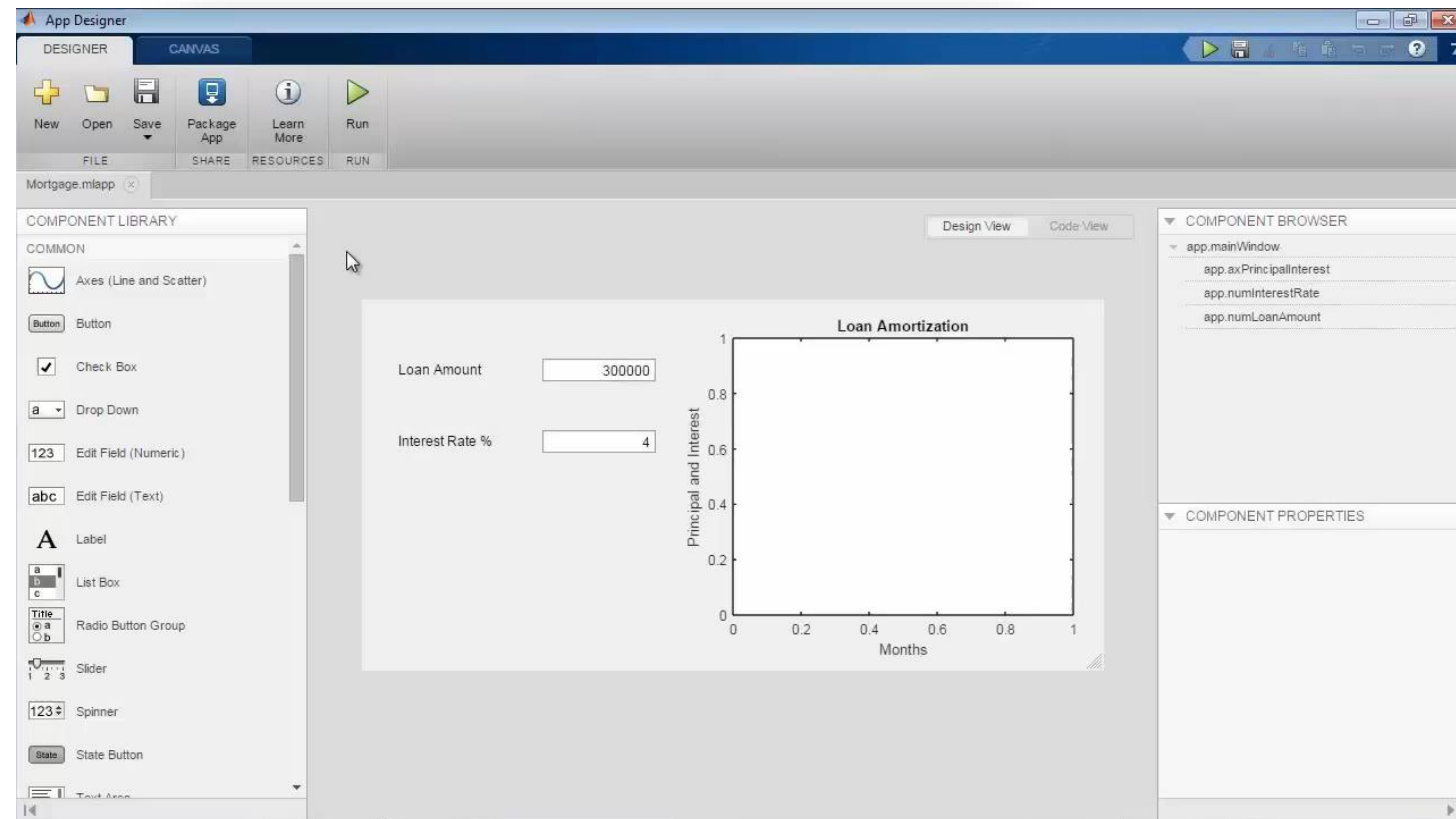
App Designer

DESIGNER CANVAS

New Open Save Package App Learn More Run
FILE SHARE RESOURCES RUN

Mortgage.mlapp

COMPONENT LIBRARY
COMMON
Axes (Line and Scatter)
Button Button
Check Box
a Drop Down
123 Edit Field (Numeric)
abc Edit Field (Text)
A Label
a b c List Box
Title a b Radio Button Group
1 2 3 Slider
123 Spinner
State State Button
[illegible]

Design View Code View

Loan Amount 300000
Interest Rate % 4

Loan Amortization
Principal and Interest
Months
0 0.2 0.4 0.6 0.8 1
0 0.2 0.4 0.6 0.8 1

COMPONENT BROWSER
app.mainWindow
app.axPrincipalInterest
app.numInterestRate
app.numLoanAmount

COMPONENT PROPERTIES